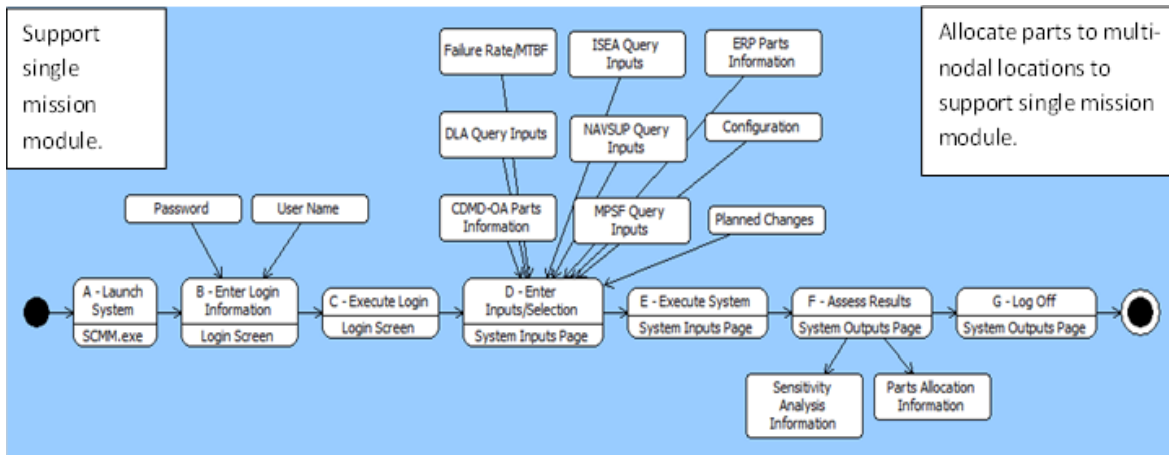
Support single mission module.

Allocate parts to multi-nodal locations to support single mission module.

Failure Rate/MTBF

ISEA Query Inputs

ERP Parts Information

DLA Query Inputs

NAVSUP Query Inputs

Configuration

Password

User Name

CDMD-OA Parts Information

MPSF Query Inputs

Planned Changes

A - Launch System

SCMM.exe

B - Enter Login Information

Login Screen

C - Execute Login

Login Screen

D - Enter Inputs/Selection

System Inputs Page

E - Execute System

System Inputs Page

F - Assess Results

System Outputs Page

G - Log Off

System Outputs Page

Sensitivity Analysis Information

Parts Allocation Information